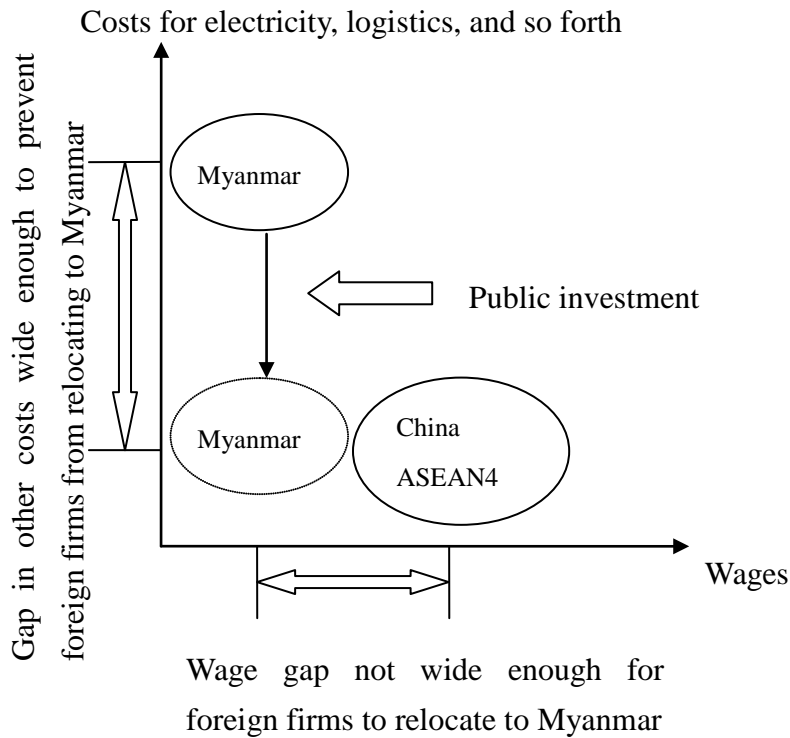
Costs for electricity, logistics, and so forth

Gap in other costs wide enough to prevent foreign firms from relocating to Myanmar

Myanmar

Public investment

Myanmar

China
ASEAN4

Wages

Wage gap not wide enough for foreign firms to relocate to Myanmar